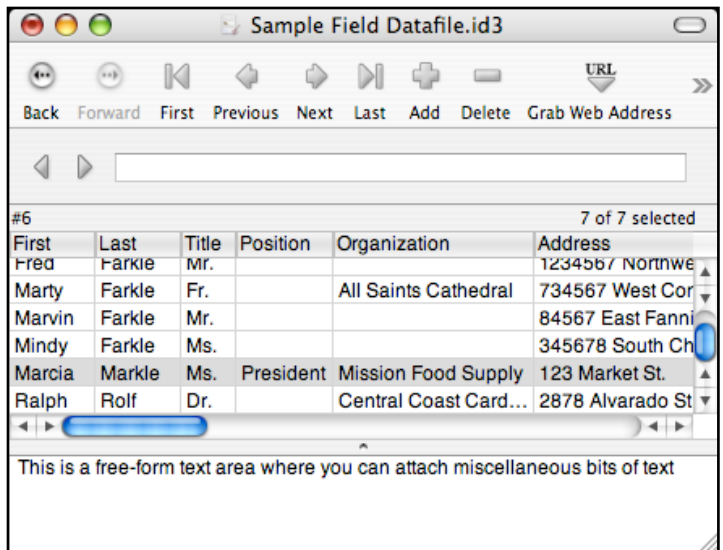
Sample Field Datafile.id3

Back Forward First Previous Next Last Add Delete Grab Web Address

URL

#6 7 of 7 selected

| First | Last | Title | Position | Organization | Address |
|---|---|---|---|---|---|
| Fred | Farkle | Mr. | | | 1234567 Northwe |
| Marty | Farkle | Fr. | | All Saints Cathedral | 734567 West Cor |
| Marvin | Farkle | Mr. | | | 84567 East Fanni |
| Mindy | Farkle | Ms. | | | 345678 South Ch |
| Marcia | Markle | Ms. | President | Mission Food Supply | 123 Market St. |
| Ralph | Rolf | Dr. | | Central Coast Card… | 2878 Alvarado St |

This is a free-form text area where you can attach miscellaneous bits of text